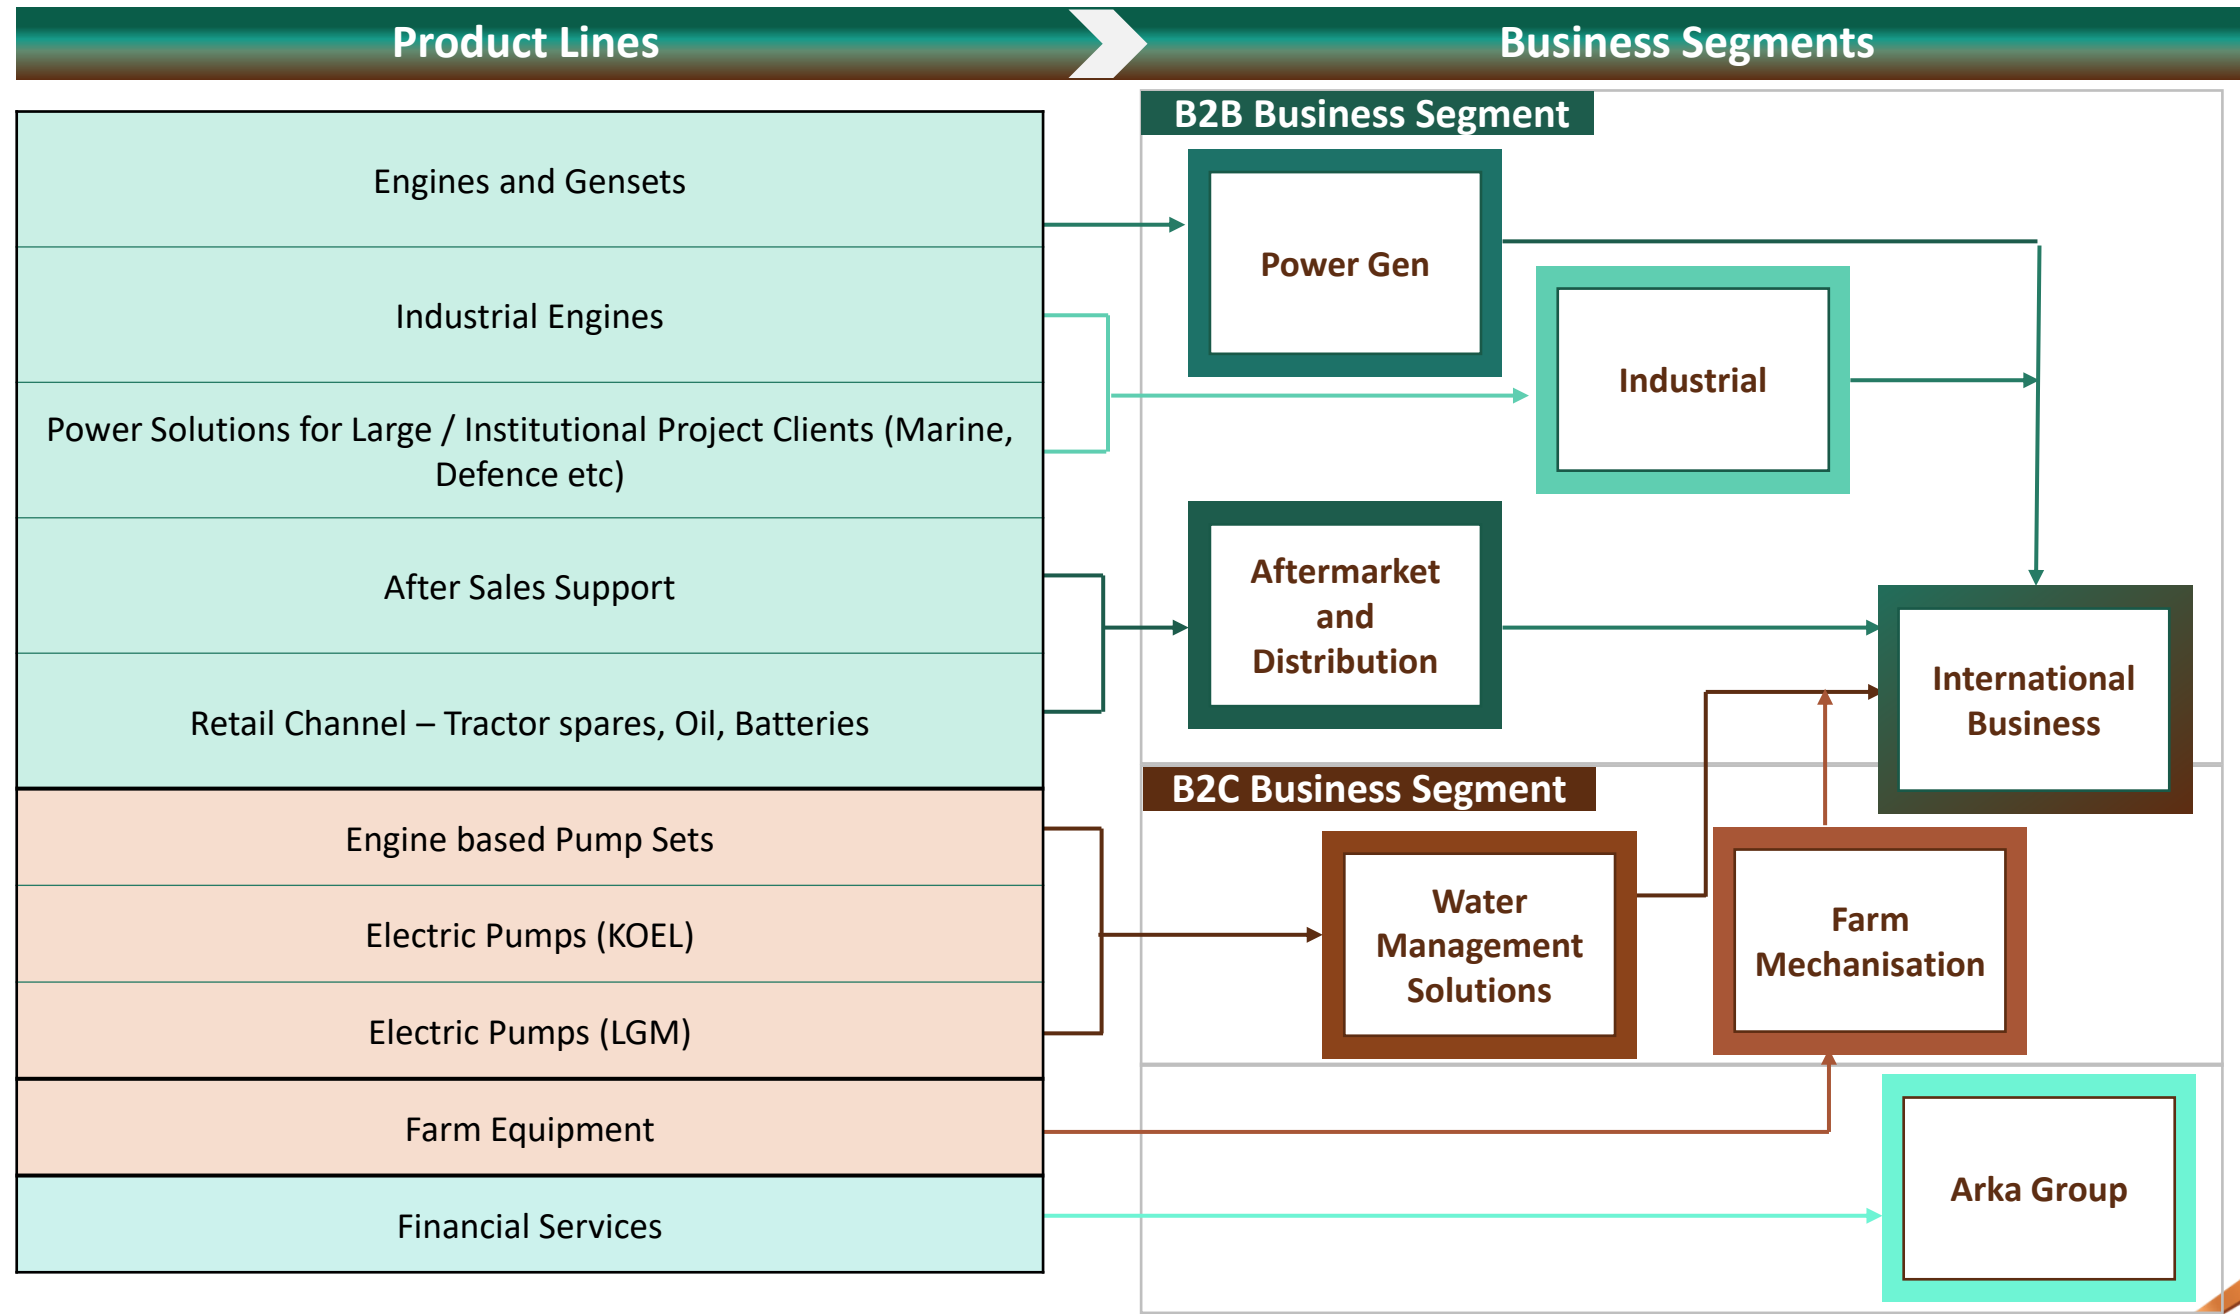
Product Lines

Business Segments

Engines and Gensets

Industrial Engines

Power Solutions for Large / Institutional Project Clients (Marine, Defence etc)

After Sales Support

Retail Channel – Tractor spares, Oil, Batteries

Engine based Pump Sets

Electric Pumps (KOEL)

Electric Pumps (LGM)

Farm Equipment

Financial Services

B2B Business Segment

Power Gen

Industrial

Aftermarket and Distribution

International Business

B2C Business Segment

Water Management Solutions

Farm Mechanisation

Arka Group